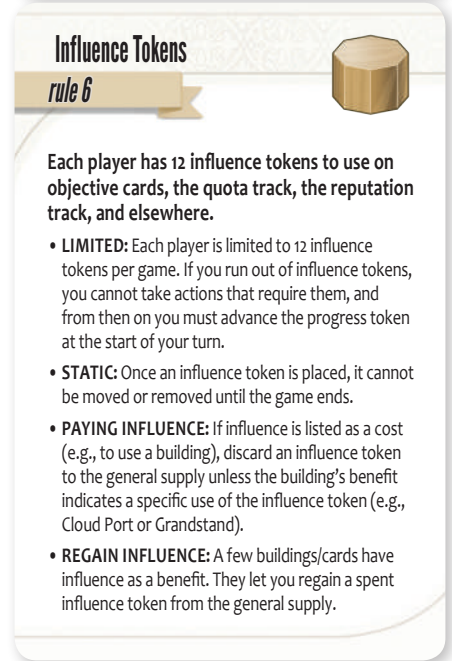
Influence Tokens

rule 6

Each player has 12 influence tokens to use on objective cards, the quota track, the reputation track, and elsewhere.

• LIMITED: Each player is limited to 12 influence tokens per game. If you run out of influence tokens, you cannot take actions that require them, and from then on you must advance the progress token at the start of your turn.

• STATIC: Once an influence token is placed, it cannot be moved or removed until the game ends.

• PAYING INFLUENCE: If influence is listed as a cost (e.g., to use a building), discard an influence token to the general supply unless the building's benefit indicates a specific use of the influence token (e.g., Cloud Port or Grandstand).

• REGAIN INFLUENCE: A few buildings/cards have influence as a benefit. They let you regain a spent influence token from the general supply.